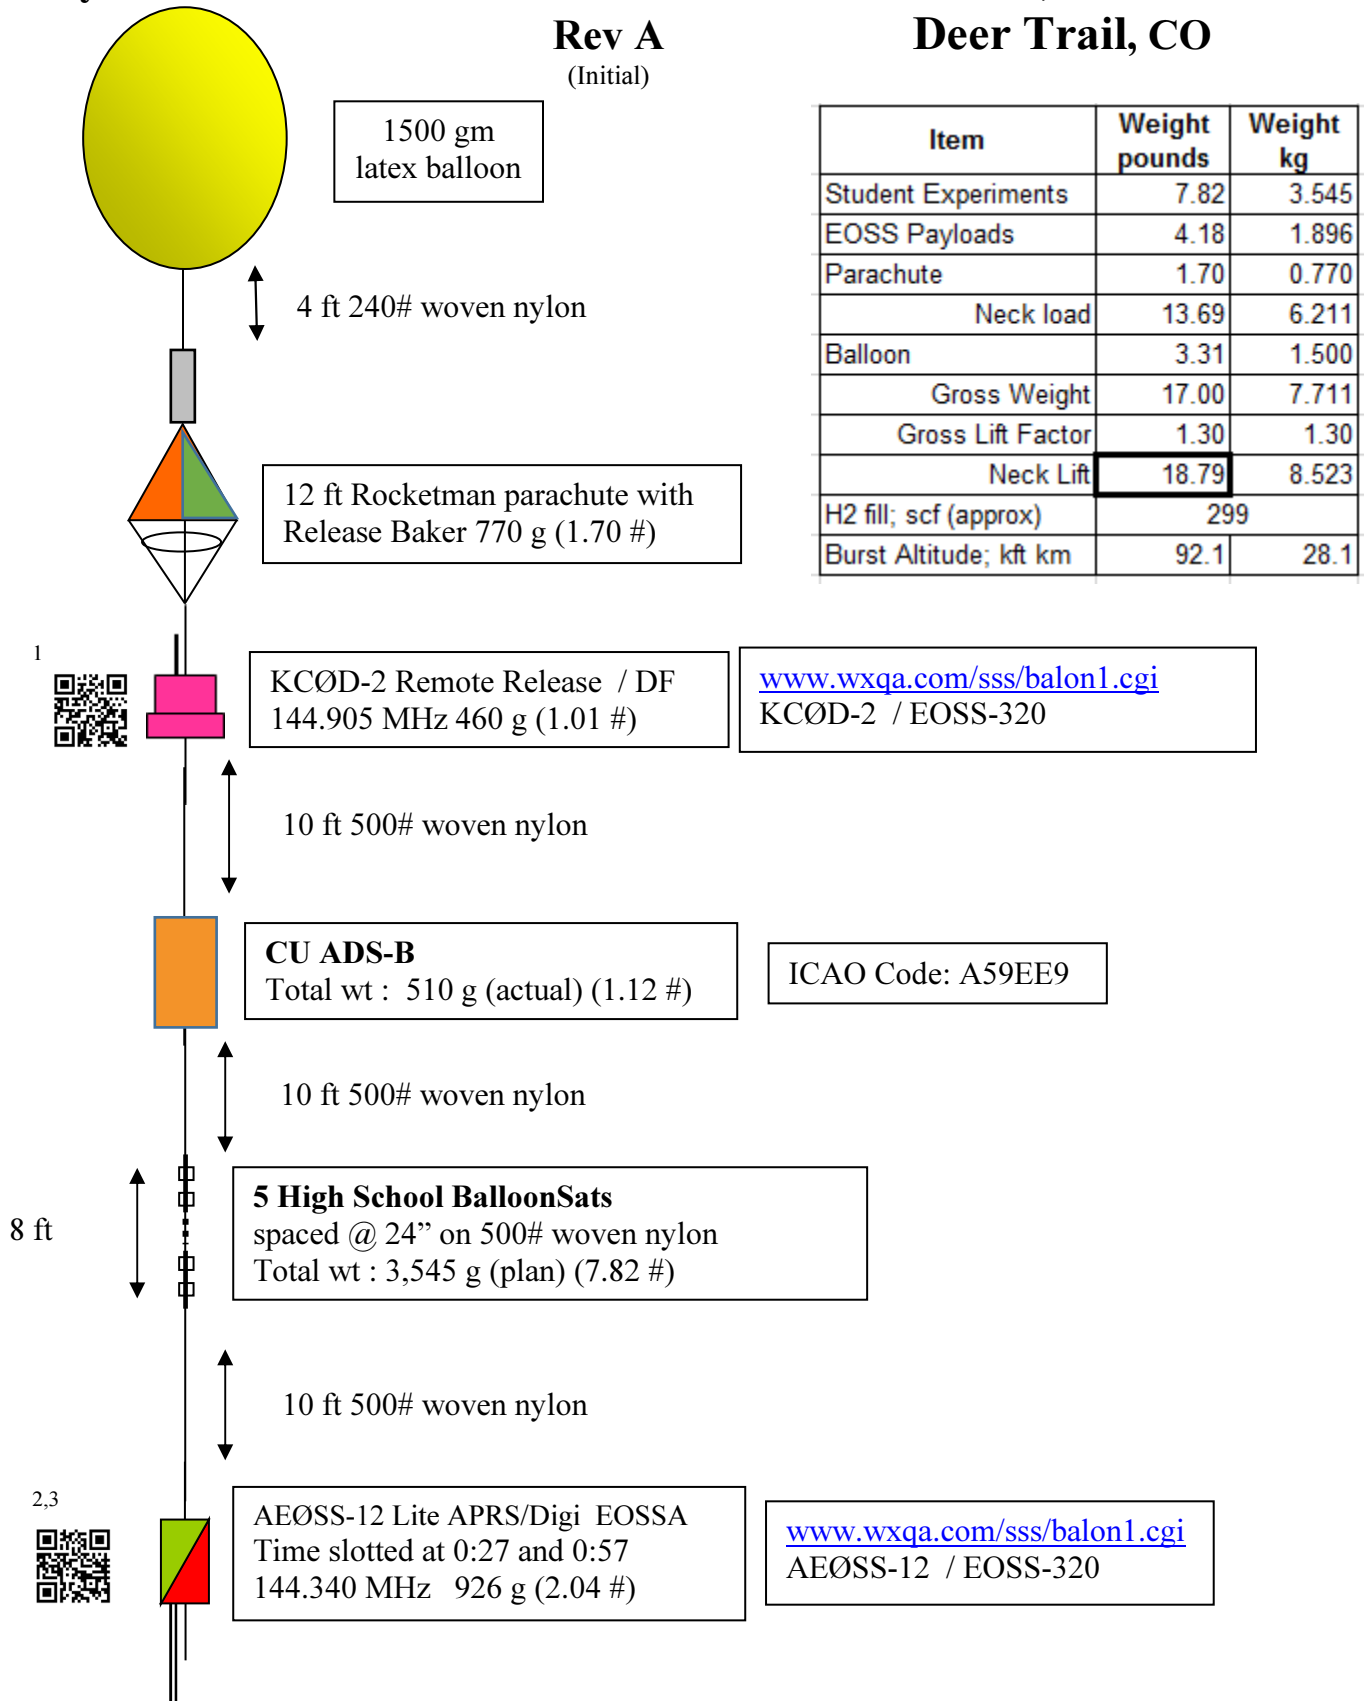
Rev A
(Initial)

Deer Trail, CO

1500 gm latex balloon

| Item | Weight pounds | Weight kg |
|---|---|---|
| Student Experiments | 7.82 | 3.545 |
| EOSS Payloads | 4.18 | 1.896 |
| Parachute | 1.70 | 0.770 |
| Neck load | 13.69 | 6.211 |
| Balloon | 3.31 | 1.500 |
| Gross Weight | 17.00 | 7.711 |
| Gross Lift Factor | 1.30 | 1.30 |
| Neck Lift | 18.79 | 8.523 |
| H2 fill; scf (approx) | 299 | |
| Burst Altitude; kft km | 92.1 | 28.1 |

4 ft 240# woven nylon

12 ft Rocketman parachute with Release Baker 770 g (1.70 #)

1

KCØD-2 Remote Release / DF
144.905 MHz 460 g (1.01 #)

www.wxqa.com/sss/balon1.cgi
KCØD-2 / EOSS-320

10 ft 500# woven nylon

CU ADS-B
Total wt : 510 g (actual) (1.12 #)

ICAO Code: A59EE9

10 ft 500# woven nylon

8 ft

5 High School BalloonSats
spaced @ 24” on 500# woven nylon
Total wt : 3,545 g (plan) (7.82 #)

10 ft 500# woven nylon

2,3

AEØSS-12 Lite APRS/Digi EOSSA
Time slotted at 0:27 and 0:57
144.340 MHz 926 g (2.04 #)

www.wxqa.com/sss/balon1.cgi
AEØSS-12 / EOSS-320